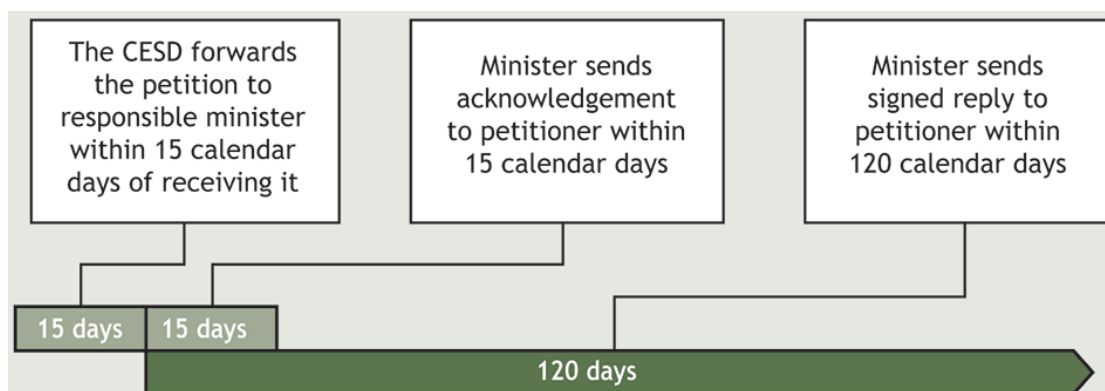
The CESD forwards the petition to responsible minister within 15 calendar days of receiving it

Minister sends acknowledgement to petitioner within 15 calendar days

Minister sends signed reply to petitioner within 120 calendar days

15 days

15 days

120 days